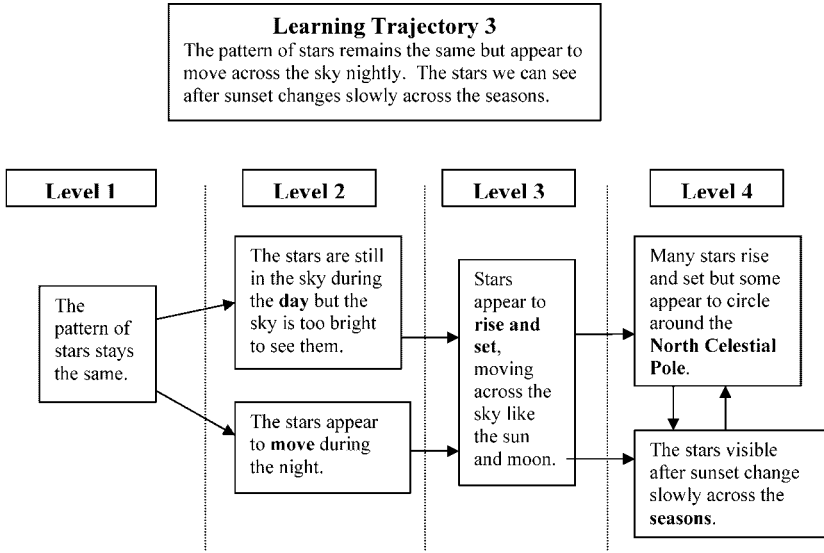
**Learning Trajectory 3**
The pattern of stars remains the same but appear to move across the sky nightly. The stars we can see after sunset changes slowly across the seasons.

Level 1

Level 2

Level 3

Level 4

The pattern of stars stays the same.

The stars are still in the sky during the **day** but the sky is too bright to see them.

The stars appear to **move** during the night.

Stars appear to **rise and set**, moving across the sky like the sun and moon.

Many stars rise and set but some appear to circle around the **North Celestial Pole**.

The stars visible after sunset change slowly across the **seasons**.